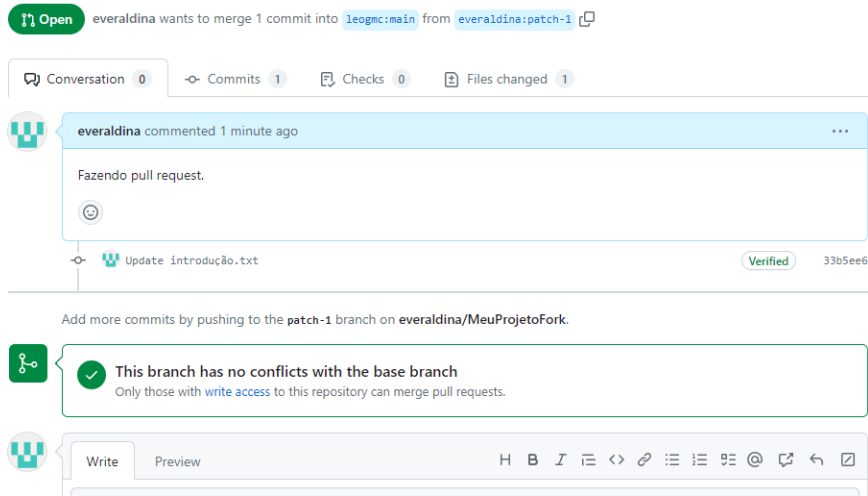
Open everaldina wants to merge 1 commit into leogmc:main from everaldina:patch-1

Conversation 0 Commits 1 Checks 0 Files changed 1

everaldina commented 1 minute ago ···

Fazendo pull request.

Update introdução.txt Verified 33b5ee6

Add more commits by pushing to the patch-1 branch on everaldina/MeuProjetoFork.

This branch has no conflicts with the base branch
Only those with write access to this repository can merge pull requests.

Write Preview H B I